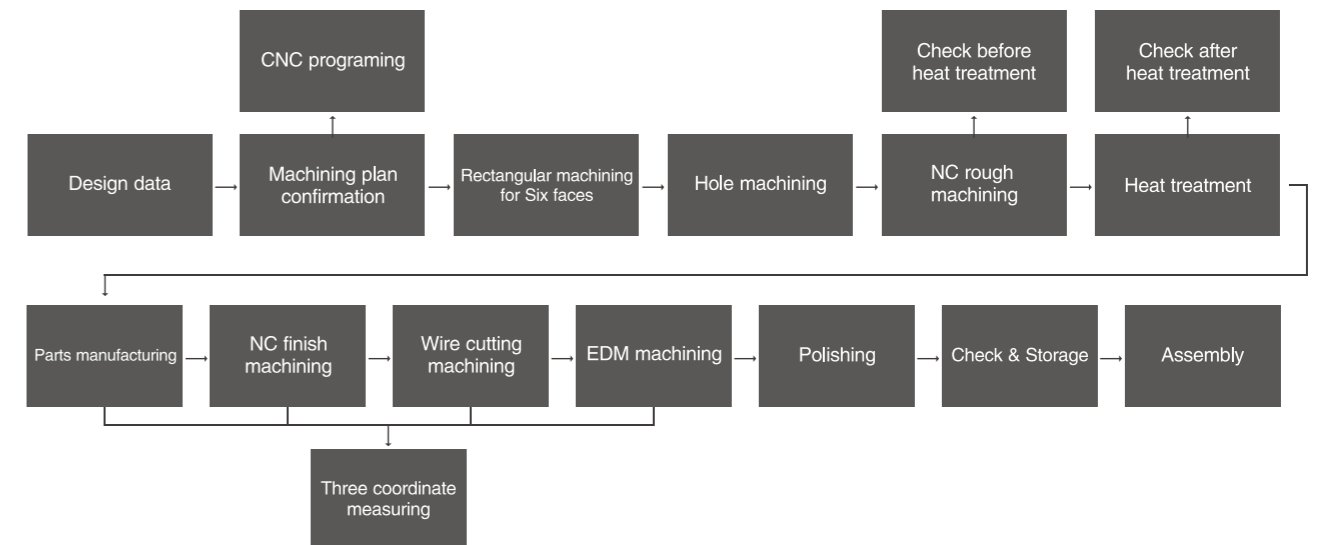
CNC programing

Check before heat treatment

Check after heat treatment

Design data

Machining plan confirmation

Rectangular machining for Six faces

Hole machining

NC rough machining

Heat treatment

Parts manufacturing

NC finish machining

Wire cutting machining

EDM machining

Polishing

Check & Storage

Assembly

Three coordinate measuring